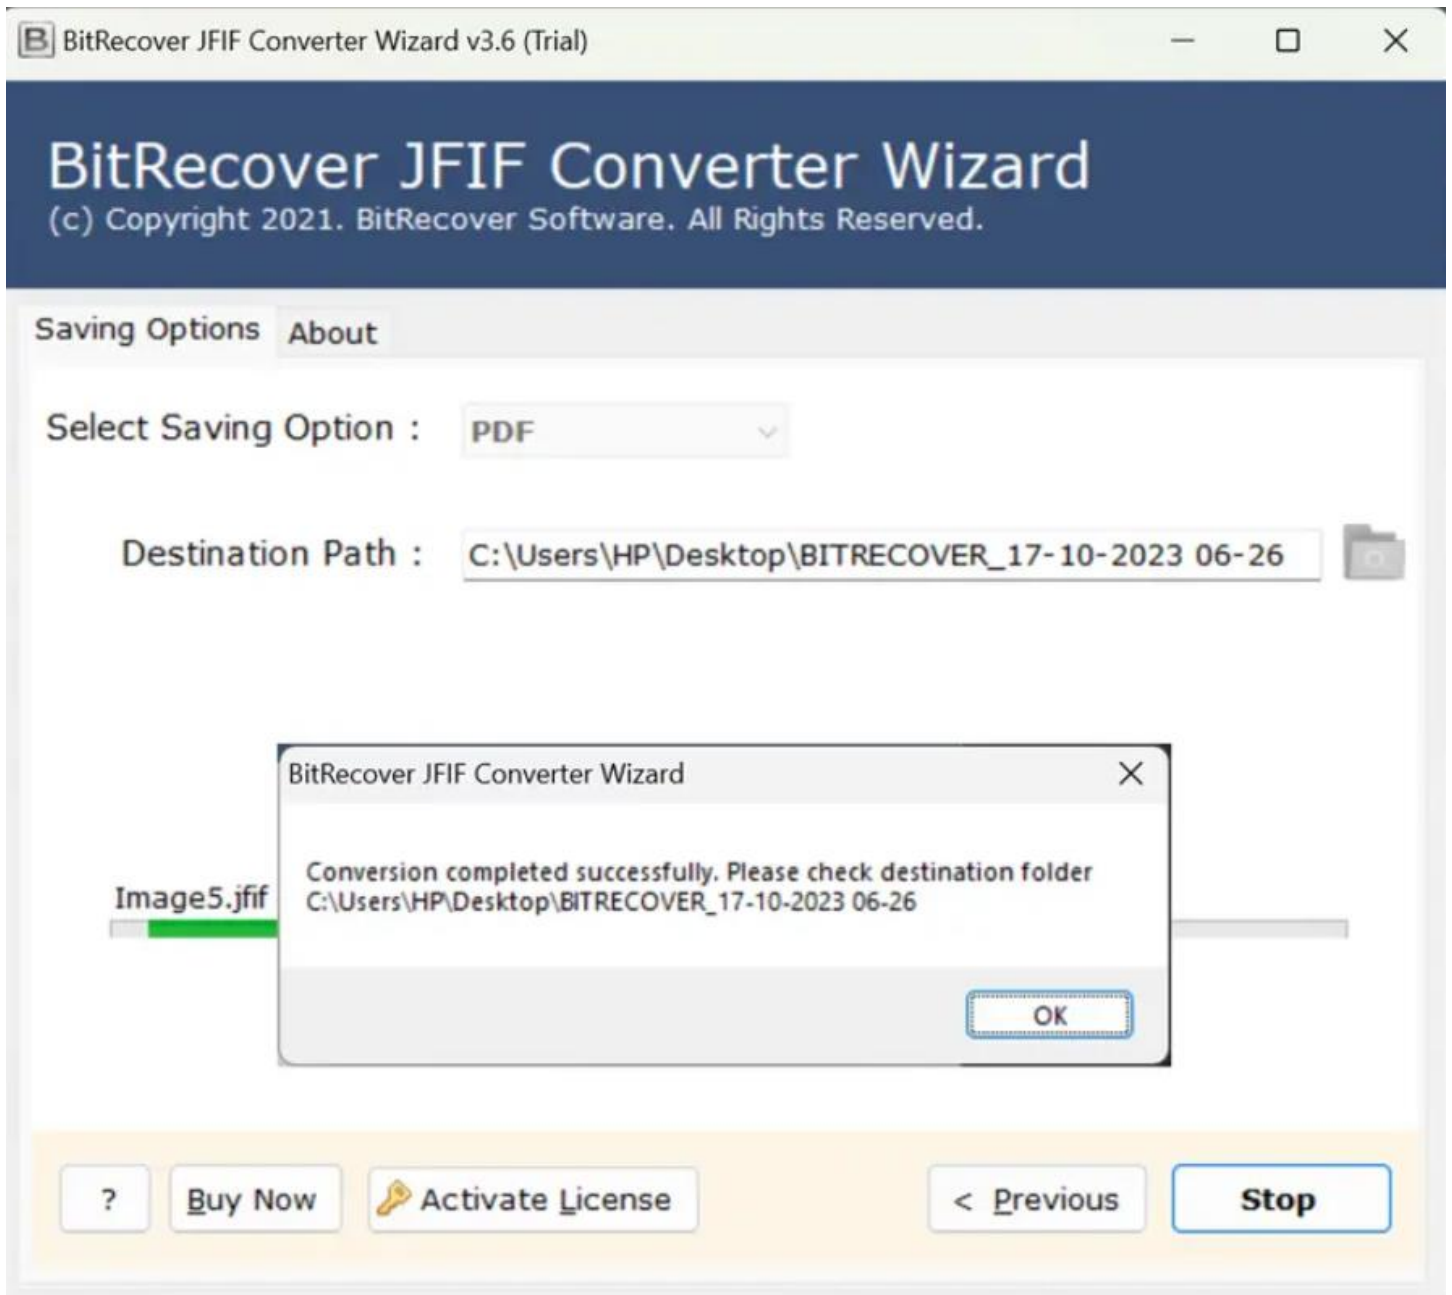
BitRecover JFIF Converter Wizard v3.6 (Trial)

BitRecover JFIF Converter Wizard
(c) Copyright 2021. BitRecover Software. All Rights Reserved.

Saving Options About

Select Saving Option : PDF

Destination Path : C:\Users\HP\Desktop\BITRECOVER_17-10-2023 06-26

BitRecover JFIF Converter Wizard

Conversion completed successfully. Please check destination folder C:\Users\HP\Desktop\BITRECOVER_17-10-2023 06-26

OK

Image5.jfif

? Buy Now Activate License < Previous Stop